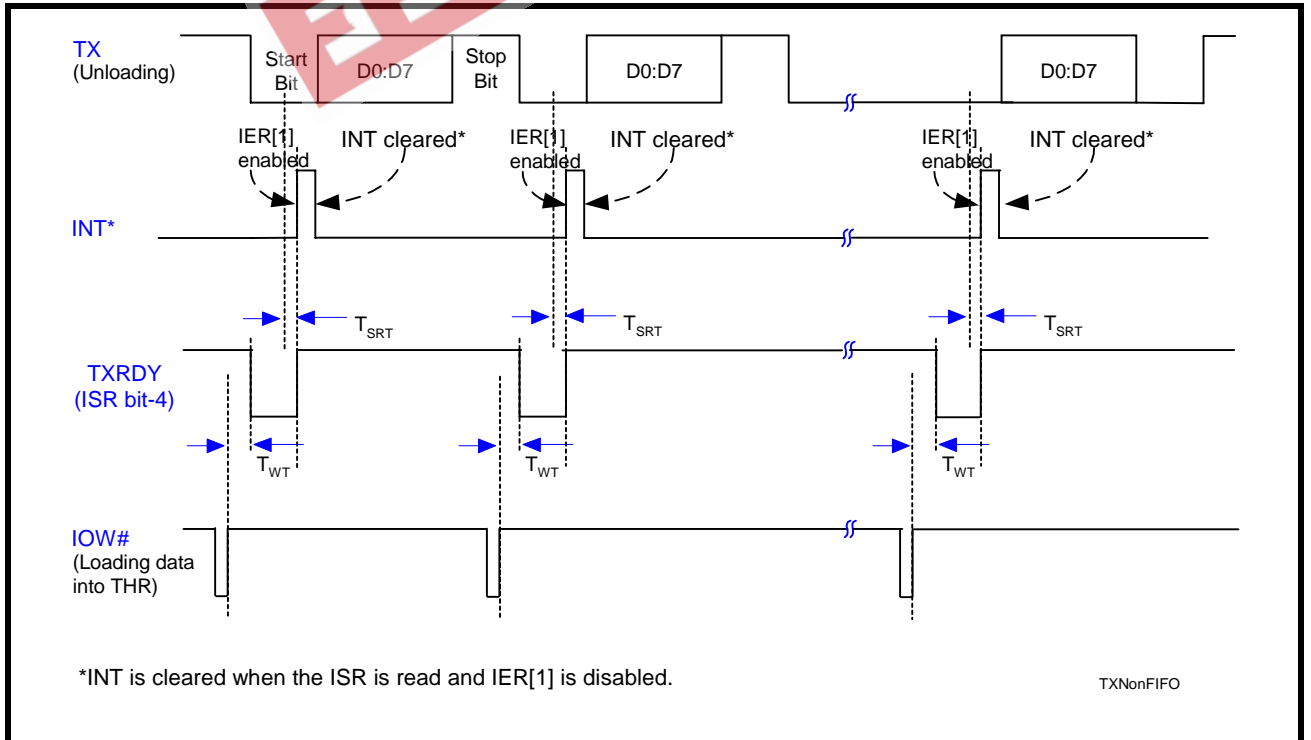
TX
(Unloading)

Start Bit

D0:D7

Stop Bit

D0:D7

D0:D7

IER[1] enabled

INT cleared*

IER[1] enabled

INT cleared*

IER[1] enabled

INT cleared*

INT*

$T_{SRT}$

$T_{SRT}$

$T_{SRT}$

TXRDY
(ISR bit-4)

$T_{WT}$

$T_{WT}$

$T_{WT}$

IOW#
(Loading data into THR)

*INT is cleared when the ISR is read and IER[1] is disabled.

TXNonFIFO